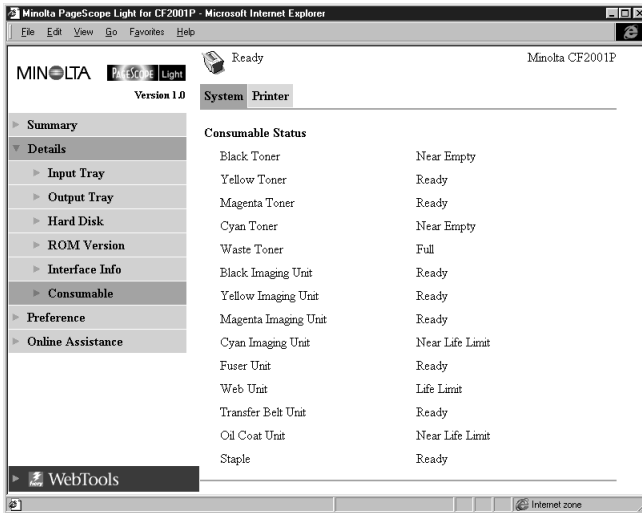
Minolta PageScope Light for CF2001P - Microsoft Internet Explorer

File Edit View Go Favorites Help

MINOLTA PAGESCOPE Light

Version 1.0

Ready

Minolta CF2001P

System Printer

Summary

Details

Input Tray

Output Tray

Hard Disk

ROM Version

Interface Info

Consumable

Preference

Online Assistance

Consumable Status

| | |
|---|---|
| Black Toner | Near Empty |
| Yellow Toner | Ready |
| Magenta Toner | Ready |
| Cyan Toner | Near Empty |
| Waste Toner | Full |
| Black Imaging Unit | Ready |
| Yellow Imaging Unit | Ready |
| Magenta Imaging Unit | Ready |
| Cyan Imaging Unit | Near Life Limit |
| Fuser Unit | Ready |
| Web Unit | Life Limit |
| Transfer Belt Unit | Ready |
| Oil Coat Unit | Near Life Limit |
| Staple | Ready |

WebTools

Internet zone